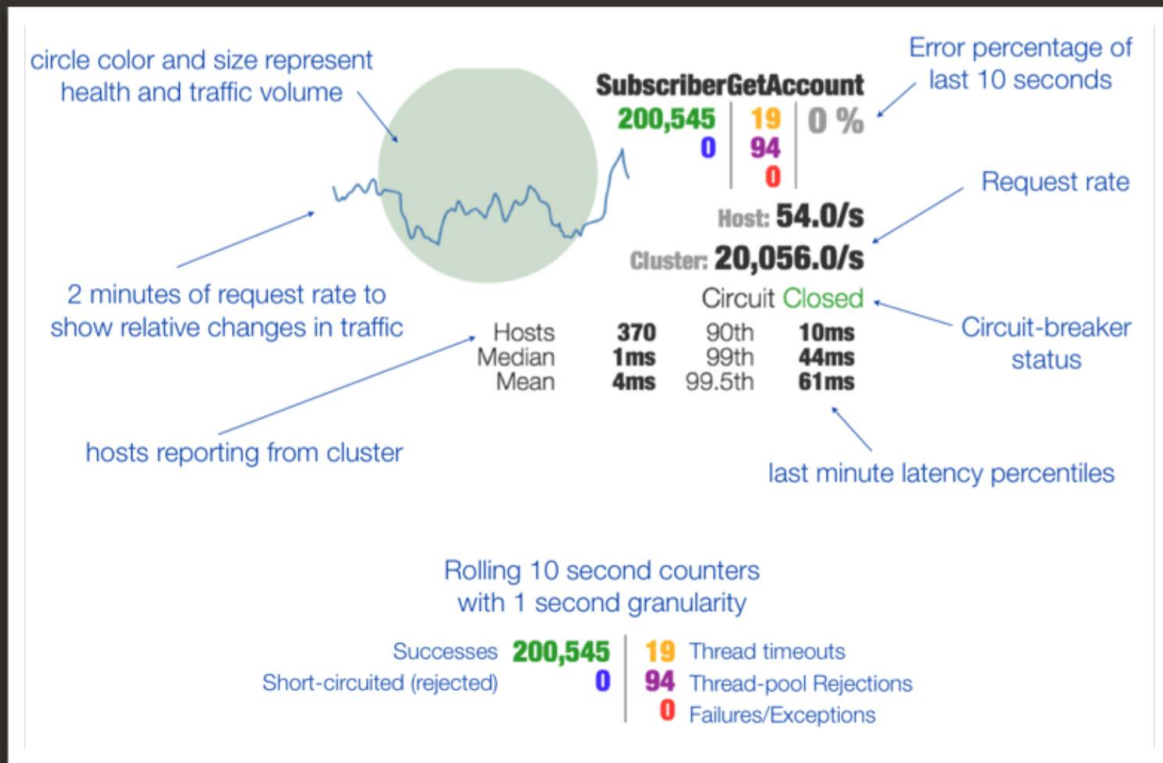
circle color and size represent health and traffic volume

Error percentage of last 10 seconds

SubscriberGetAccount

| 200,545 | 19 | 0 % |
|---|---|---|
| 0 | 94 | |
| | 0 | |

Request rate

Host: 54.0/s

Cluster: 20,056.0/s

Circuit Closed

Circuit-breaker status

2 minutes of request rate to show relative changes in traffic

| Hosts | 370 | 90th | 10ms |
|---|---|---|---|
| Median | 1ms | 99th | 44ms |
| Mean | 4ms | 99.5th | 61ms |

hosts reporting from cluster

last minute latency percentiles

Rolling 10 second counters with 1 second granularity

| Successes | 200,545 | 19 | Thread timeouts |
|---|---|---|---|
| Short-circuited (rejected) | 0 | 94 | Thread-pool Rejections |
| | | 0 | Failures/Exceptions |